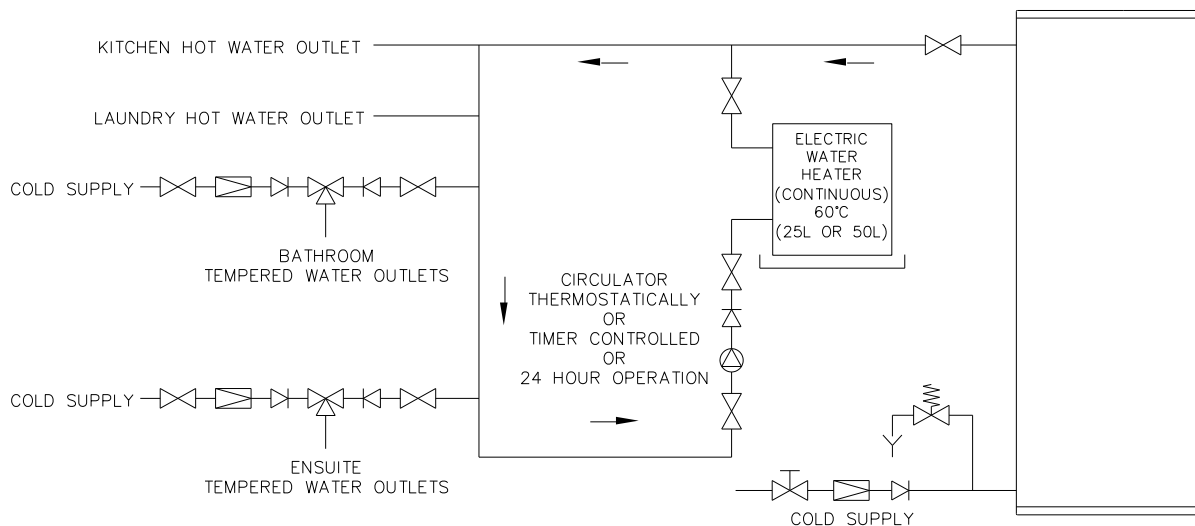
KITCHEN HOT WATER OUTLET

LAUNDRY HOT WATER OUTLET

COLD SUPPLY

BATHROOM
TEMPERED WATER OUTLETS

ELECTRIC
WATER
HEATER
(CONTINUOUS)
60°C
(25L OR 50L)

CIRCULATOR
THERMOSTATICALLY
OR
TIMER CONTROLLED
OR
24 HOUR OPERATION

COLD SUPPLY

ENSUITE
TEMPERED WATER OUTLETS

COLD SUPPLY